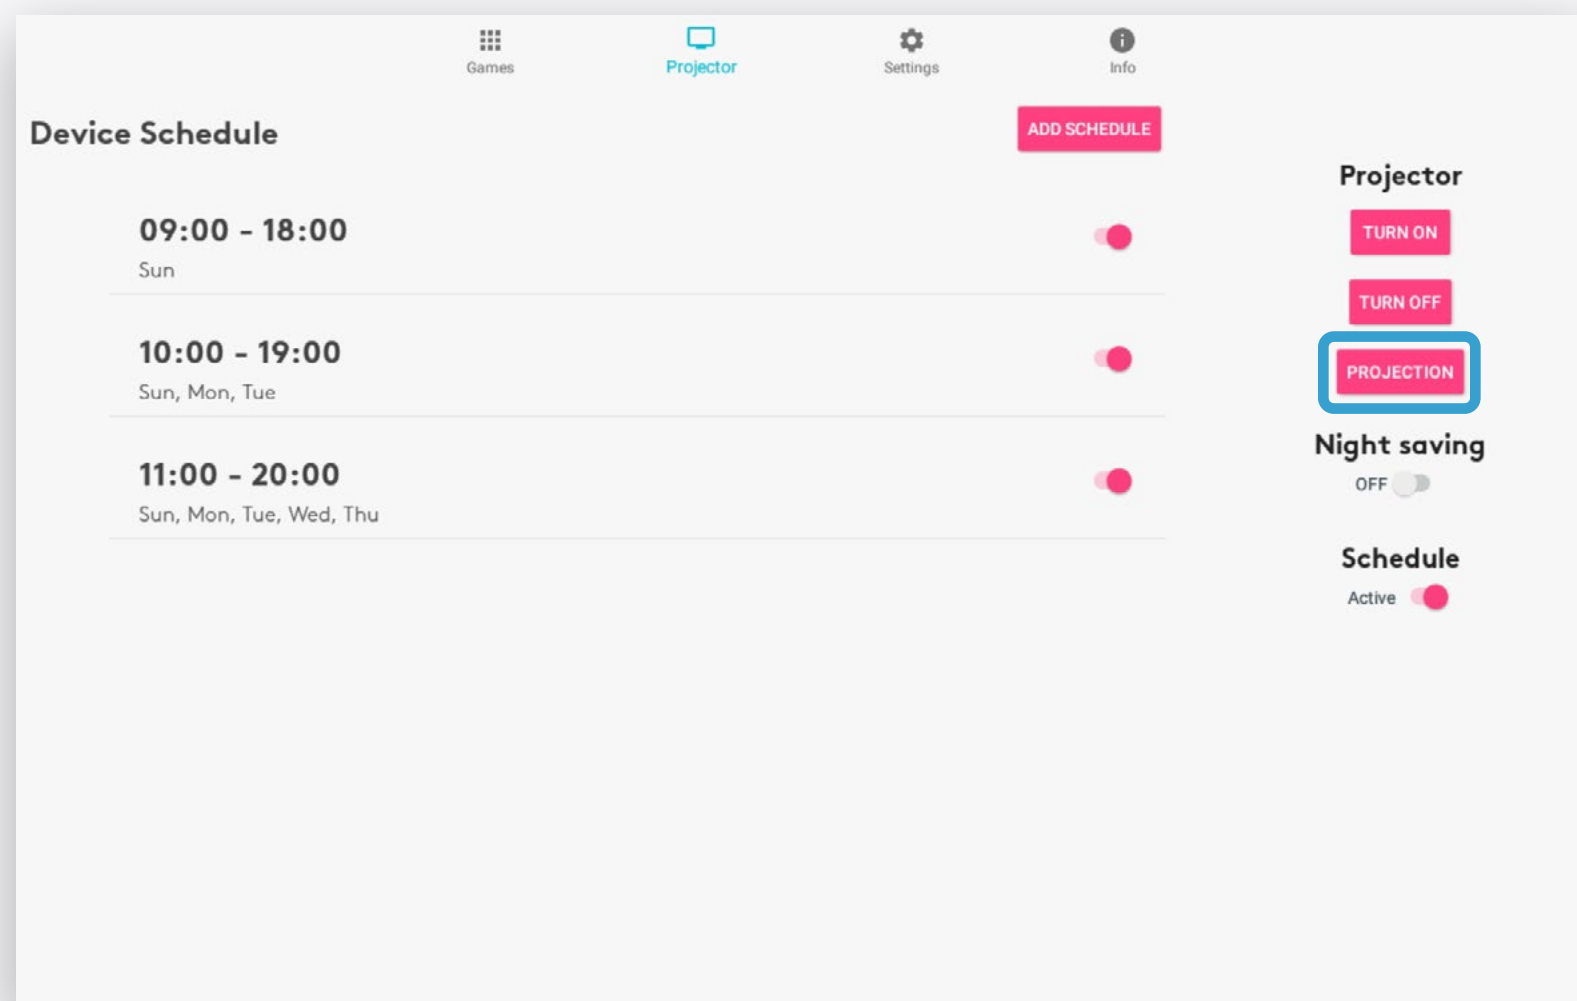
Games Projector Settings Info

Device Schedule

ADD SCHEDULE

09:00 - 18:00
Sun

10:00 - 19:00
Sun, Mon, Tue

11:00 - 20:00
Sun, Mon, Tue, Wed, Thu

Projector

TURN ON

TURN OFF

PROJECTION

Night saving

OFF

Schedule

Active